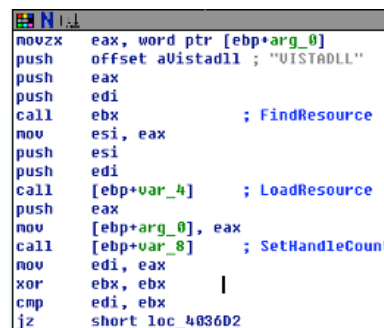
N
movzx eax, word ptr [ebp+arg_0]
push offset aVistadll ; "VISTADLL"
push eax
push edi
call ebx ; FindResource
mov esi, eax
push esi
push edi
call [ebp+var_4] ; LoadResource
push eax
mov [ebp+arg_0], eax
call [ebp+var_8] ; SetHandleCount
mov edi, eax
xor ebx, ebx
cmp edi, ebx
jz short loc_4036D2